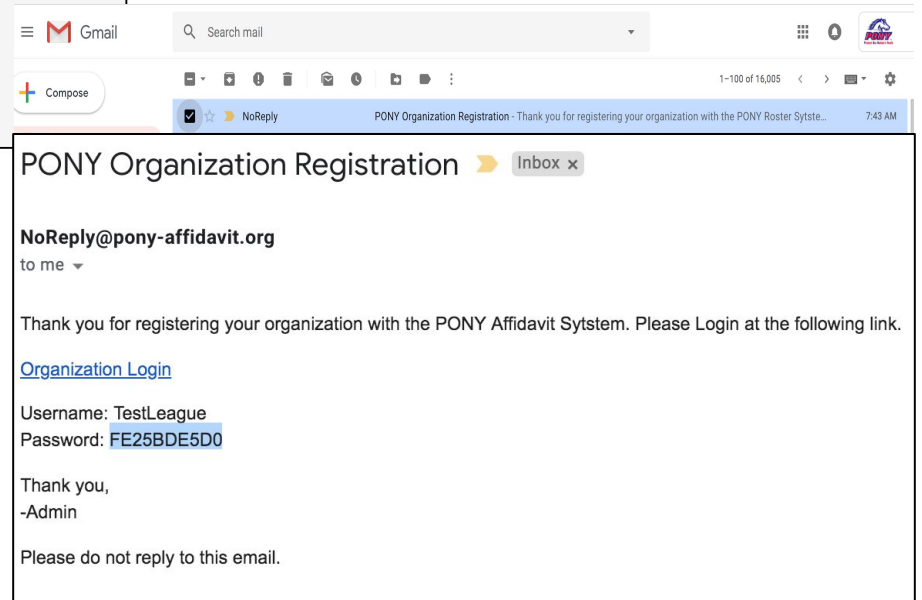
Gmail

Search mail

PONY

Compose

1–100 of 16,005

NoReply

PONY Organization Registration - Thank you for registering your organization with the PONY Roster Sytste...

7:43 AM

PONY Organization Registration

Inbox ×

NoReply@pony-affidavit.org

to me

Thank you for registering your organization with the PONY Affidavit Sytstem. Please Login at the following link.

Organization Login

Username: TestLeague
Password: FE25BDE5D0

Thank you,
-Admin

Please do not reply to this email.